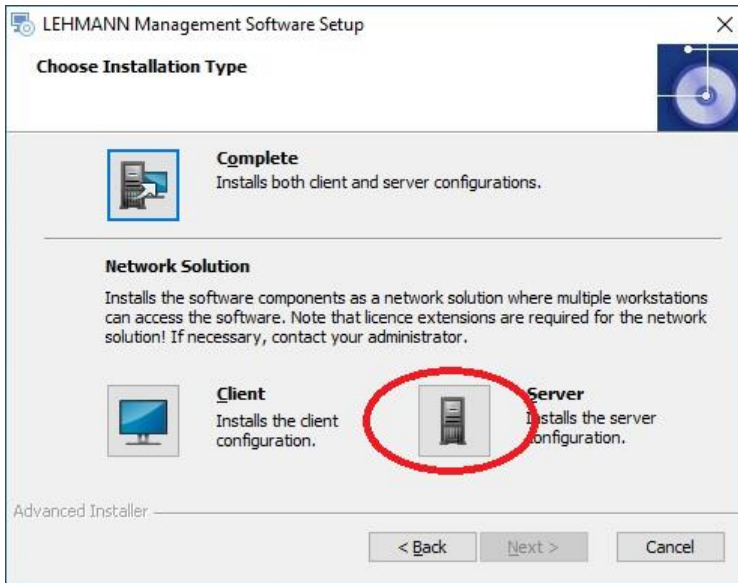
LEHMANN Management Software Setup

Choose Installation Type

Complete
Installs both client and server configurations.

Network Solution

Installs the software components as a network solution where multiple workstations can access the software. Note that licence extensions are required for the network solution! If necessary, contact your administrator.

Client
Installs the client configuration.

Server
Installs the server configuration.

Advanced Installer

< Back

Next >

Cancel